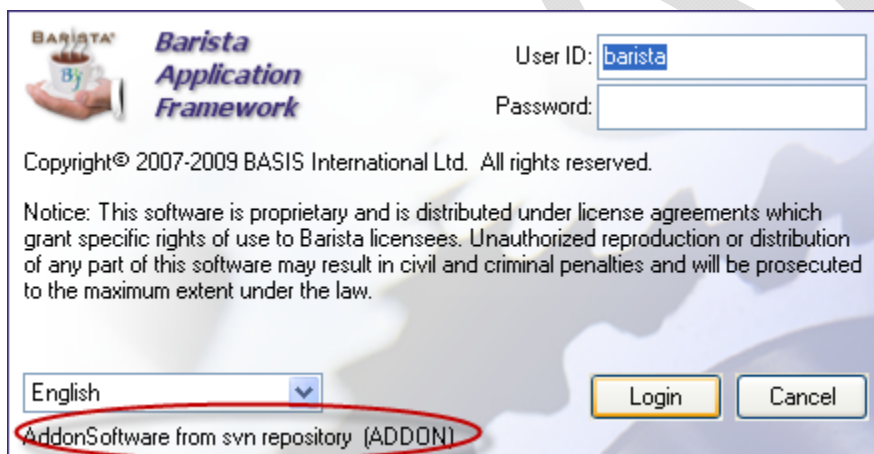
BARISTA

Barista Application Framework

User ID: barista

Password:

Copyright© 2007-2009 BASIS International Ltd. All rights reserved.

Notice: This software is proprietary and is distributed under license agreements which grant specific rights of use to Barista licensees. Unauthorized reproduction or distribution of any part of this software may result in civil and criminal penalties and will be prosecuted to the maximum extent under the law.

English

Login

Cancel

AddonSoftware from svn repository (ADDON)